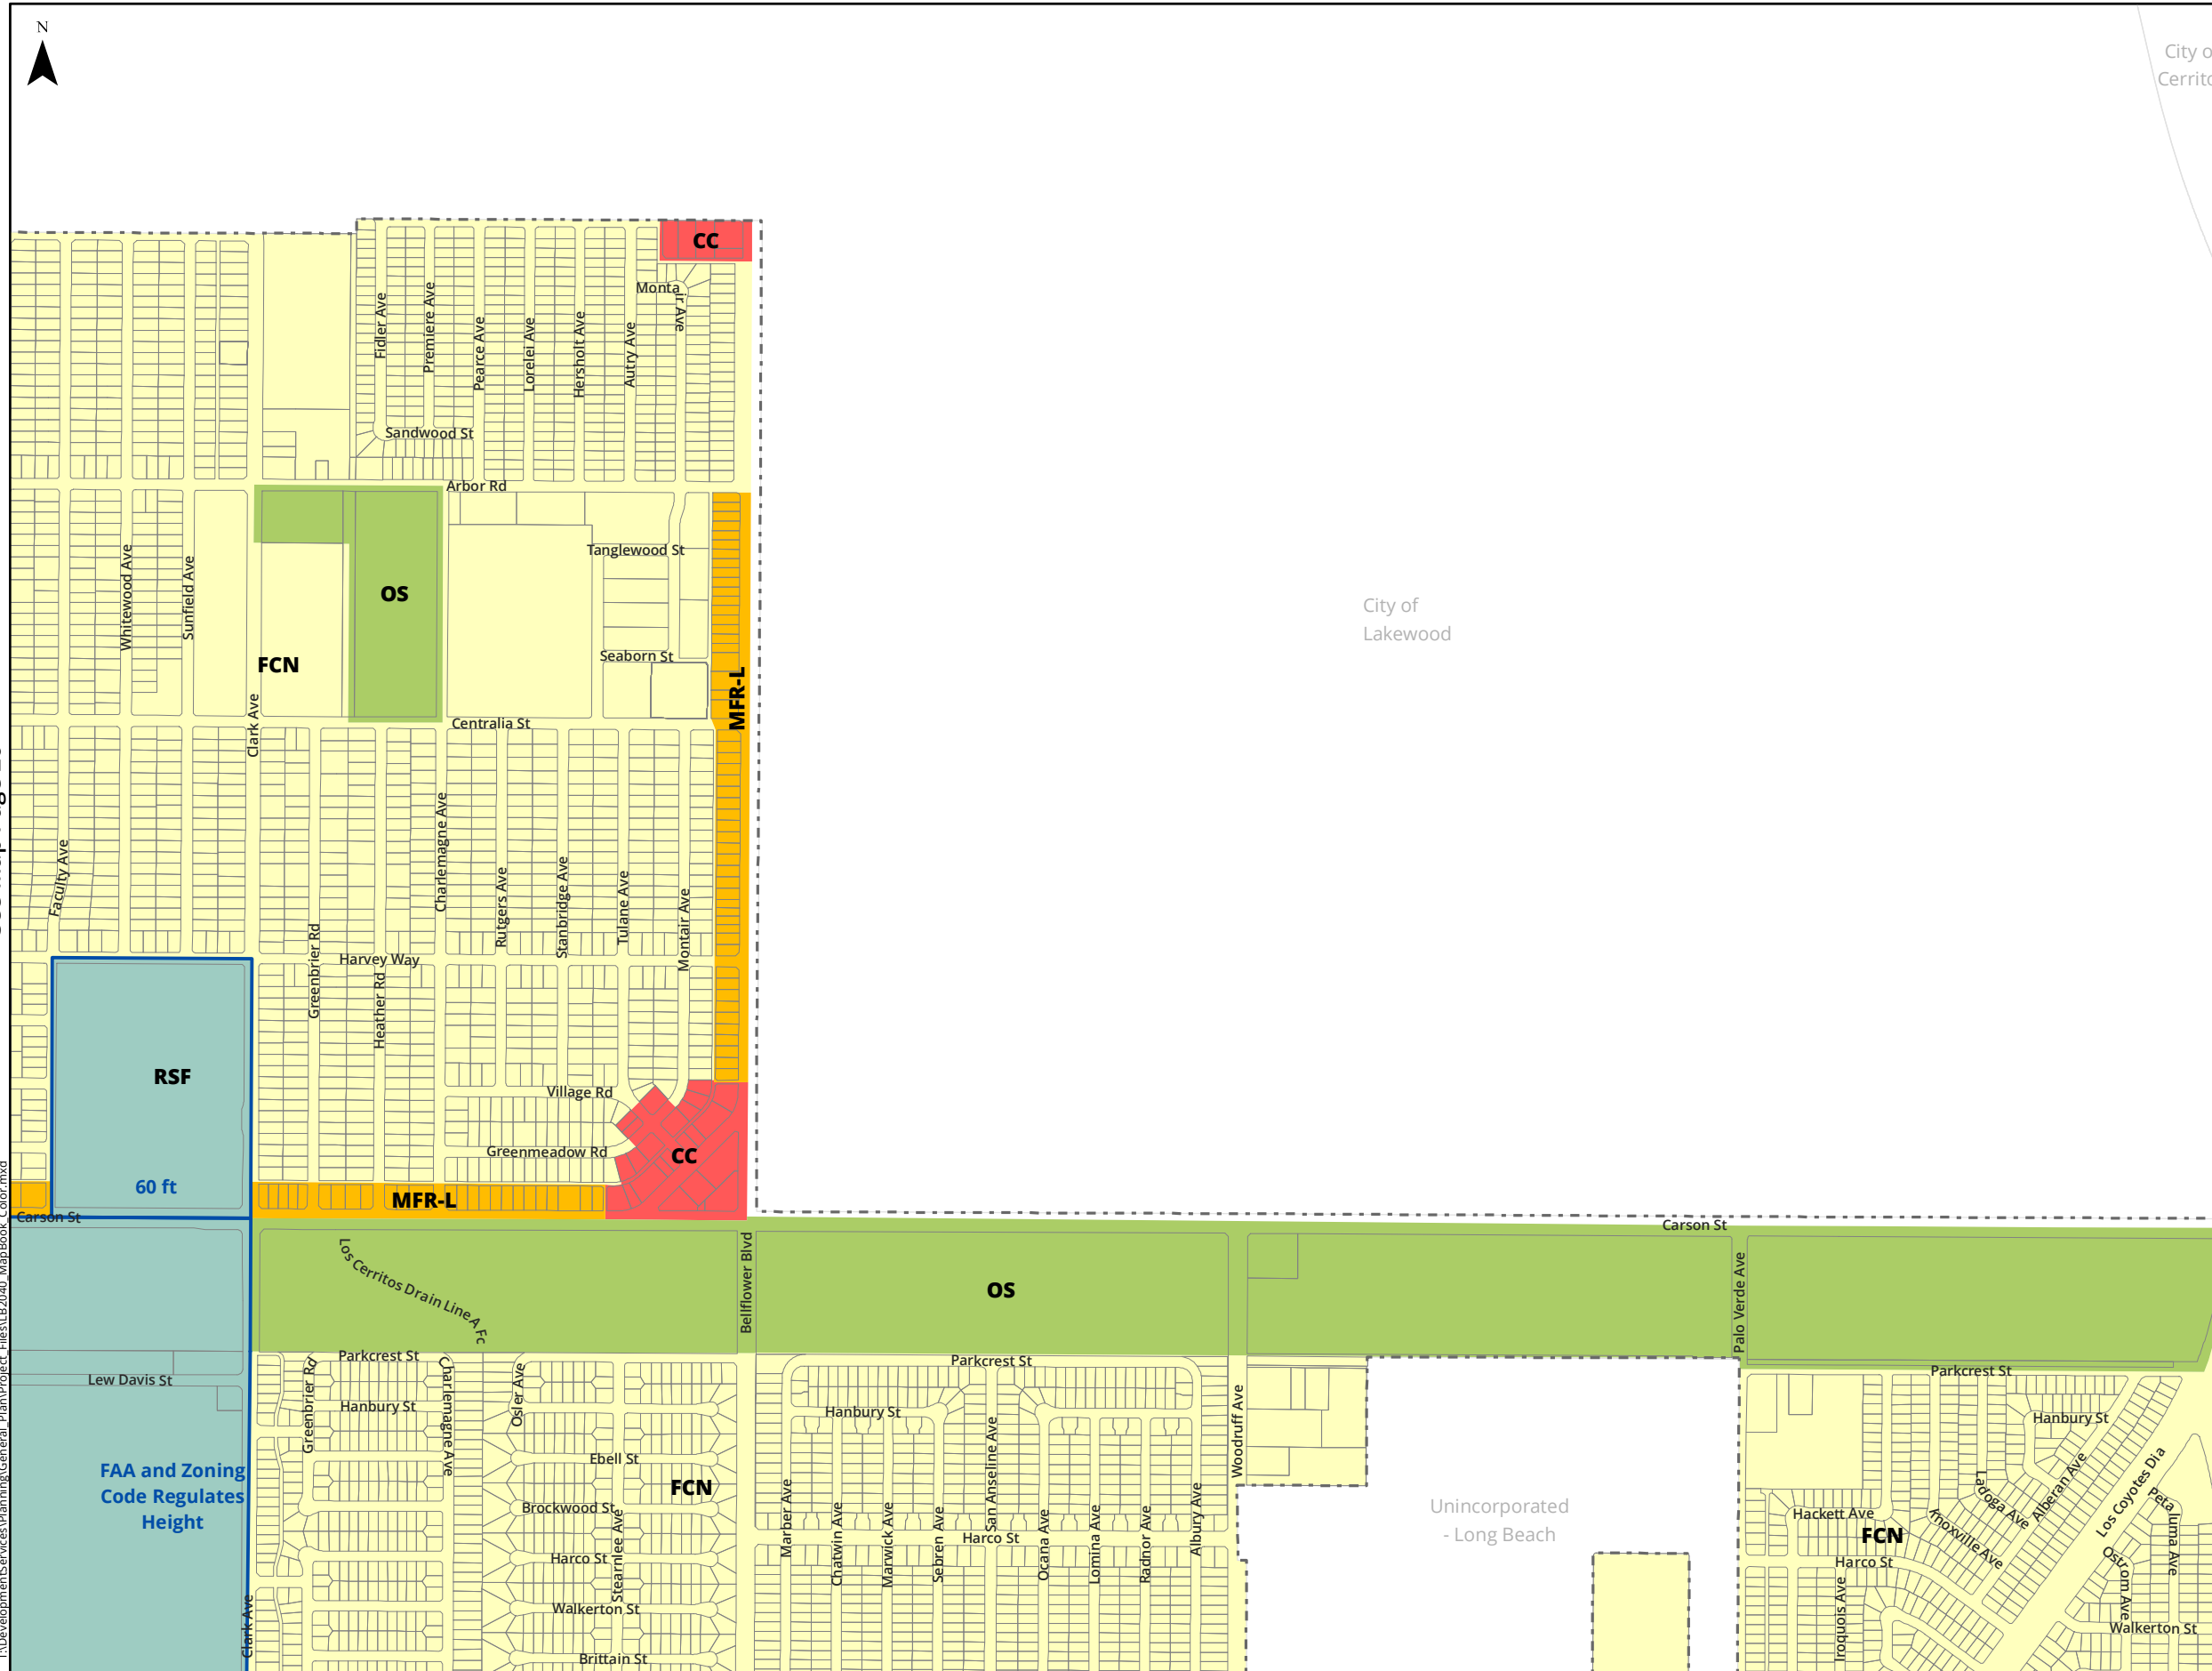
N

City o
Cerrito

CC
Monta
ir Ave
Fidler Ave
Premiere Ave
Pearce Ave
Lorelei Ave
Hershot Ave
Autry Ave
Sandwood St
Arbor Rd
Tanglewood St
Whitewood Ave
Sunfield Ave
OS
FCN
Seaborn St
MFR-L
Clark Ave
Centralia St

City of
Lakewood

Faculty Ave
Charlemagne Ave
Rutgers Ave
Stanbridge Ave
Tulane Ave
Montair Ave
Greenbrier Rd
Harvey Way
Heather Rd
RSF
Village Rd
Greenmeadow Rd
CC
60 ft
MFR-L
Carson St
Carson St
Los Cerritos Drain Line A Fc
Bellflower Blvd
OS
Palo Verde Ave
Parkcrest St
Parkcrest St
Parkcrest St
Lew Davis St
Greenbrier Rd
Hanbury St
Charlemagne Ave
Osler Ave
Hanbury St
Hanbury St
Woodruff Ave
FAA and Zoning
Code Regulates
Height
Ebell St
FCN
Brockwood St
Stearnlee Ave
Harco St
Walkerton St
Brittain St
Clark Ave
Marber Ave
Chatwin Ave
Warwick Ave
Sebren Ave
San Anseline Ave
Harco St
Ocana Ave
Lomina Ave
Radnor Ave
Albury Ave
Unincorporated
- Long Beach
Hackett Ave
FCN
Harco St
Iroquois Ave
Knoxville Ave
Ladoga Ave
Albera Ave
Los Coyotes Dia
Petaluma Ave
Ostrom Ave
Walkerton St

I:\DevelopmentServices\Planning\General_Plan\Project_Files\LB2040_MapBook_Color.mxd